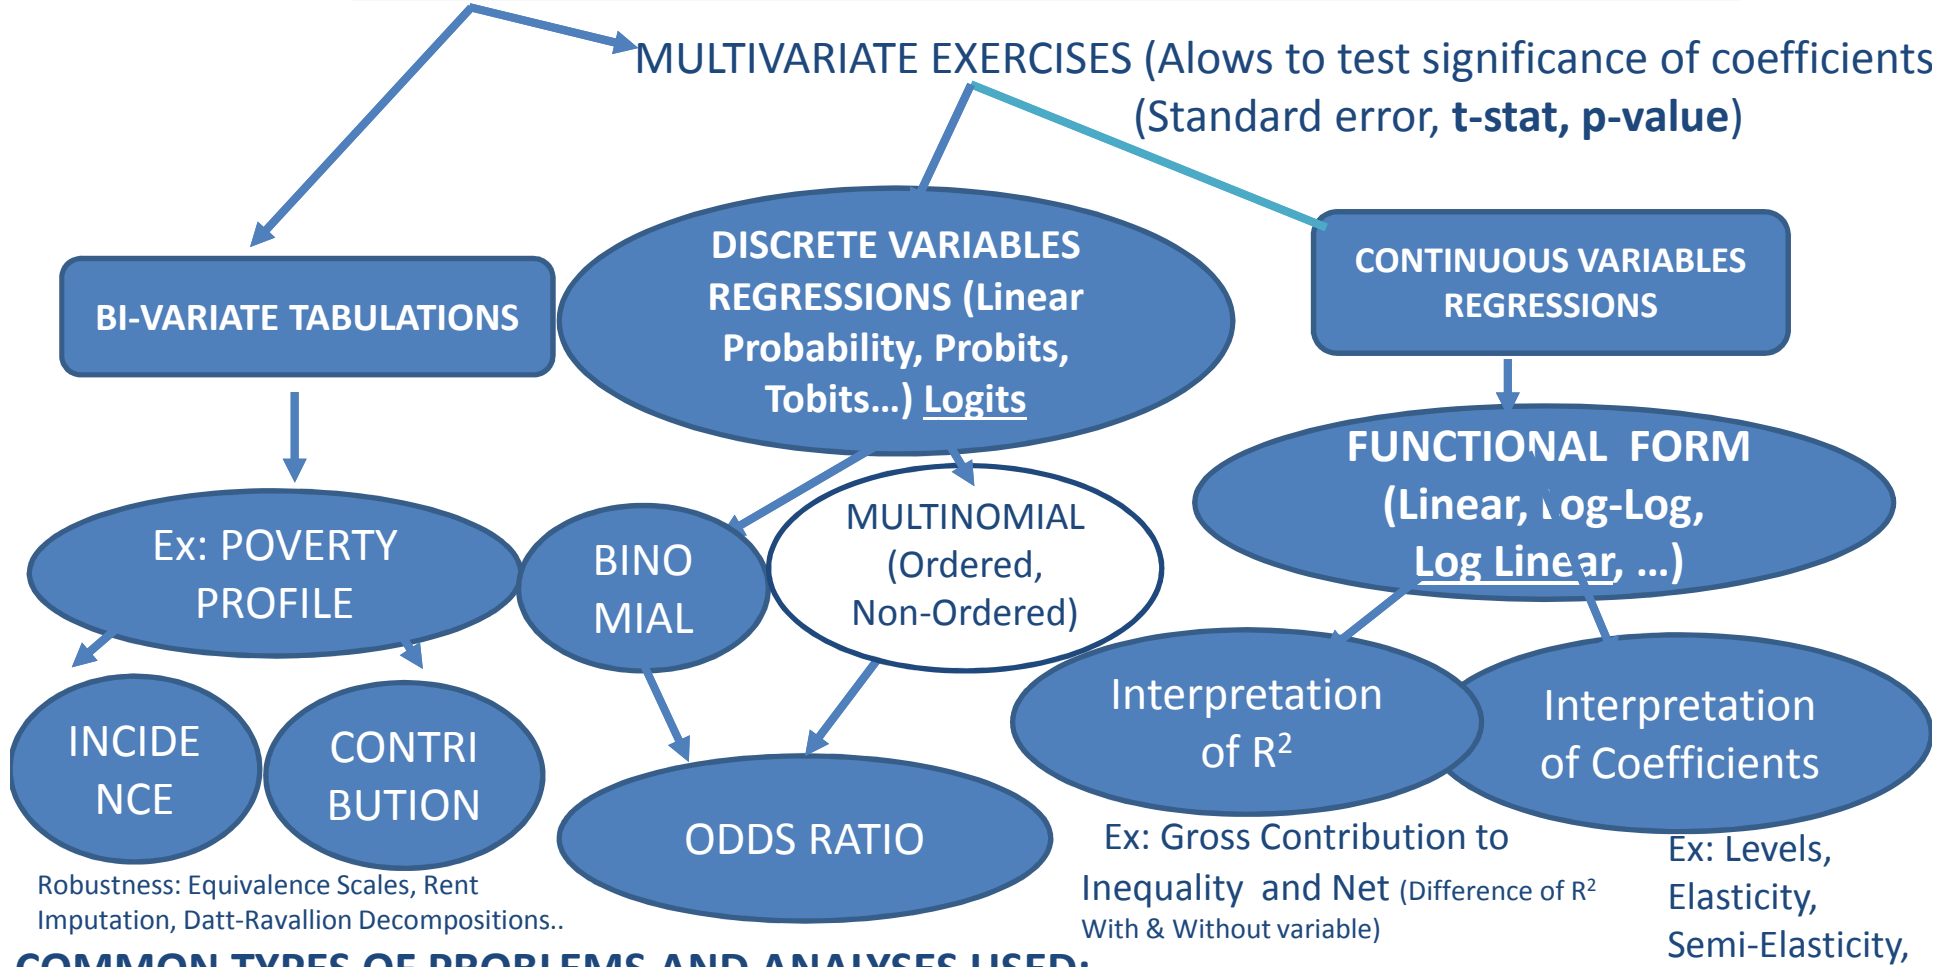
MULTIVARIATE EXERCISES (Alows to test significance of coefficients (Standard error, **t-stat, p-value**)

BI-VARIATE TABULATIONS

DISCRETE VARIABLES REGRESSIONS (Linear Probability, Probits, Tobits…) Logits

CONTINUOUS VARIABLES REGRESSIONS

FUNCTIONAL FORM (Linear, Log-Log, Log Linear, …)

Ex: POVERTY PROFILE

BINO MIAL

MULTINOMIAL (Ordered, Non-Ordered)

INCIDE NCE

CONTRI BUTION

ODDS RATIO

Interpretation of $R^2$

Interpretation of Coefficients

Robustness: Equivalence Scales, Rent Imputation, Datt-Ravallion Decompositions..

Ex: Gross Contribution to Inequality and Net (Difference of $R^2$ With & Without variable)

Ex: Levels, Elasticity, Semi-Elasticity,

COMMON TYPES OF PROBLEMS AND ANALYSES USED: